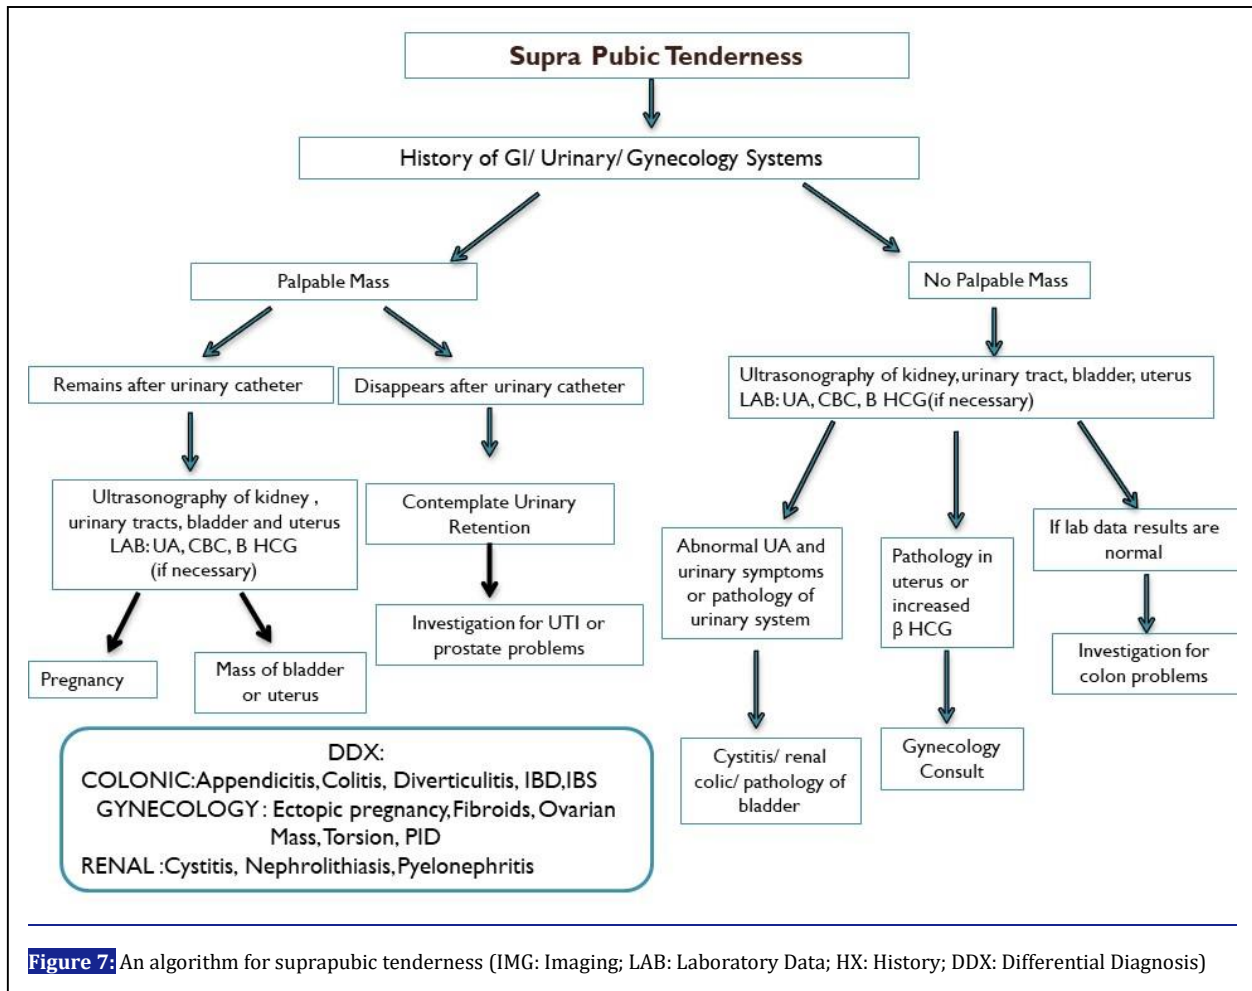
Supra Pubic Tenderness

History of GI/ Urinary/ Gynecology Systems

Palpable Mass

No Palpable Mass

Remains after urinary catheter

Disappears after urinary catheter

Ultrasonography of kidney, urinary tract, bladder, uterus
LAB: UA, CBC, B HCG(if necessary)

Ultrasonography of kidney, urinary tracts, bladder and uterus
LAB: UA, CBC, B HCG
(if necessary)

Contemplate Urinary Retention

Investigation for UTI or prostate problems

Pregnancy

Mass of bladder or uterus

Abnormal UA and urinary symptoms or pathology of urinary system

Pathology in uterus or increased β HCG

If lab data results are normal

Investigation for colon problems

Cystitis/ renal colic/ pathology of bladder

Gynecology Consult

DDX:
COLONIC:Appendicitis, Colitis, Diverticulitis, IBD, IBS
GYNECOLOGY: Ectopic pregnancy, Fibroids, Ovarian Mass, Torsion, PID
RENAL :Cystitis, Nephrolithiasis, Pyelonephritis

Figure 7: An algorithm for suprapubic tenderness (IMG: Imaging; LAB: Laboratory Data; HX: History; DDX: Differential Diagnosis)